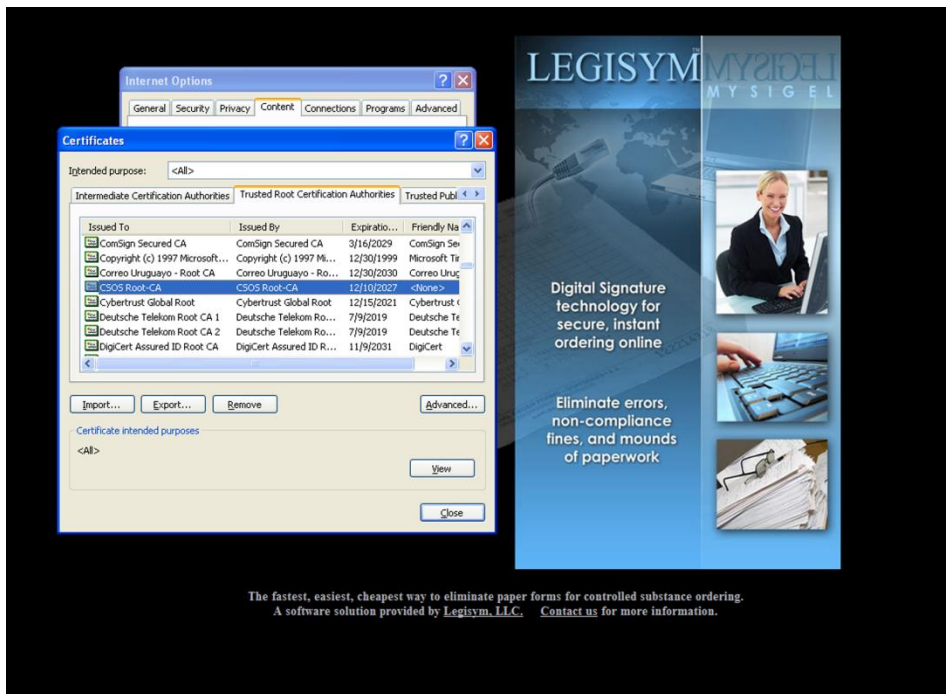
Internet Options

General | Security | Privacy | Content | Connections | Programs | Advanced

Certificates

Intended purpose: <All>

Intermediate Certification Authorities | Trusted Root Certification Authorities | Trusted Publ

| Issued To | Issued By | Expiratio... | Friendly Na |
|---|---|---|---|
| ComSign Secured CA | ComSign Secured CA | 3/16/2029 | ComSign Se |
| Copyright (c) 1997 Microsoft... | Copyright (c) 1997 Mi... | 12/30/1999 | Microsoft Tir |
| Correo Uruguayo - Root CA | Correo Uruguayo - Ro... | 12/30/2030 | Correo Uruc |
| CSOS Root-CA | CSOS Root-CA | 12/10/2027 | <None> |
| Cybertrust Global Root | Cybertrust Global Root | 12/15/2021 | Cybertrust |
| Deutsche Telekom Root CA 1 | Deutsche Telekom Ro... | 7/9/2019 | Deutsche Te |
| Deutsche Telekom Root CA 2 | Deutsche Telekom Ro... | 7/9/2019 | Deutsche Te |
| DigiCert Assured ID Root CA | DigiCert Assured ID R... | 11/9/2031 | DigiCert |

Import... | Export... | Remove | Advanced...

Certificate intended purposes

<All>

View

Close

LEGISYM

MYSIGEL

Digital Signature technology for secure, instant ordering online

Eliminate errors, non-compliance fines, and mounds of paperwork

The fastest, easiest, cheapest way to eliminate paper forms for controlled substance ordering.
A software solution provided by Legisym, LLC. Contact us for more information.